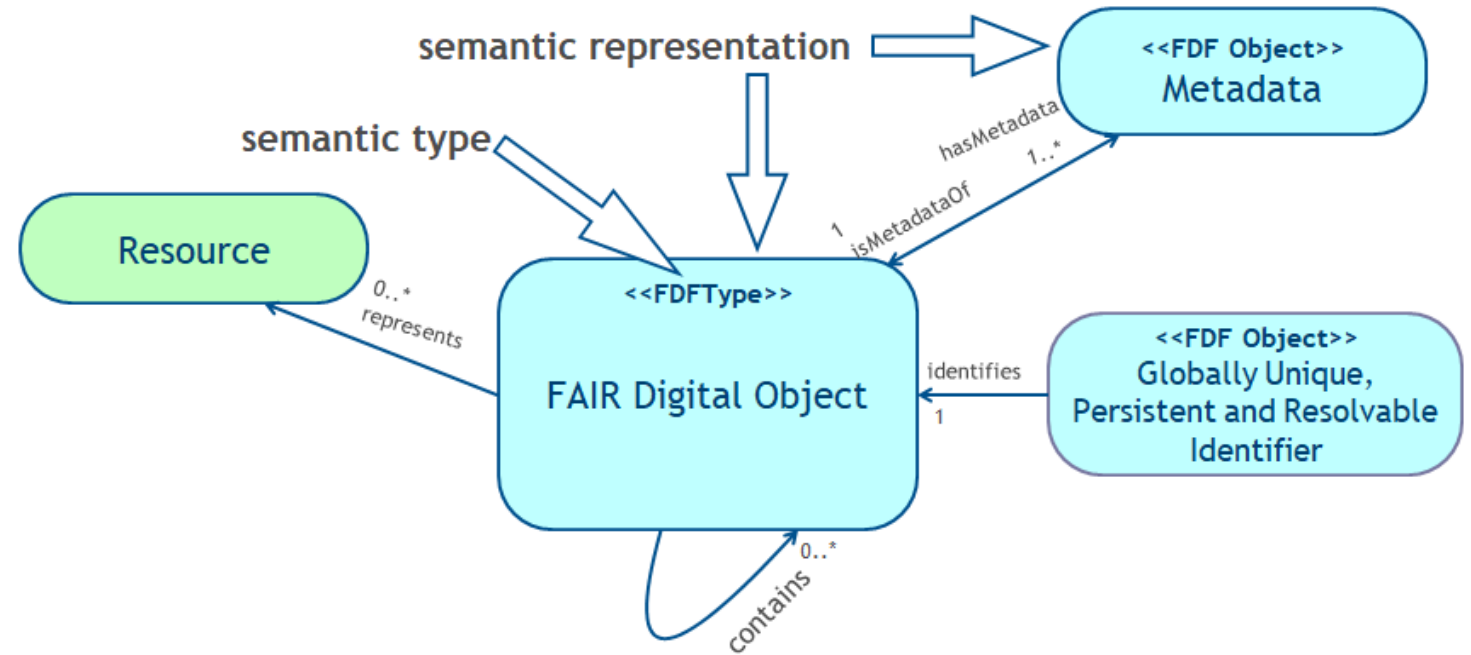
semantic representation

<<FDF Object>>
Metadata

semantic type

hasMetadata
1..*
1
isMetadataOf

Resource

0..*
represents

<<FDFType>>

FAIR Digital Object

identifies
1

<<FDF Object>>
Globally Unique, Persistent and Resolvable Identifier

0..*
contains